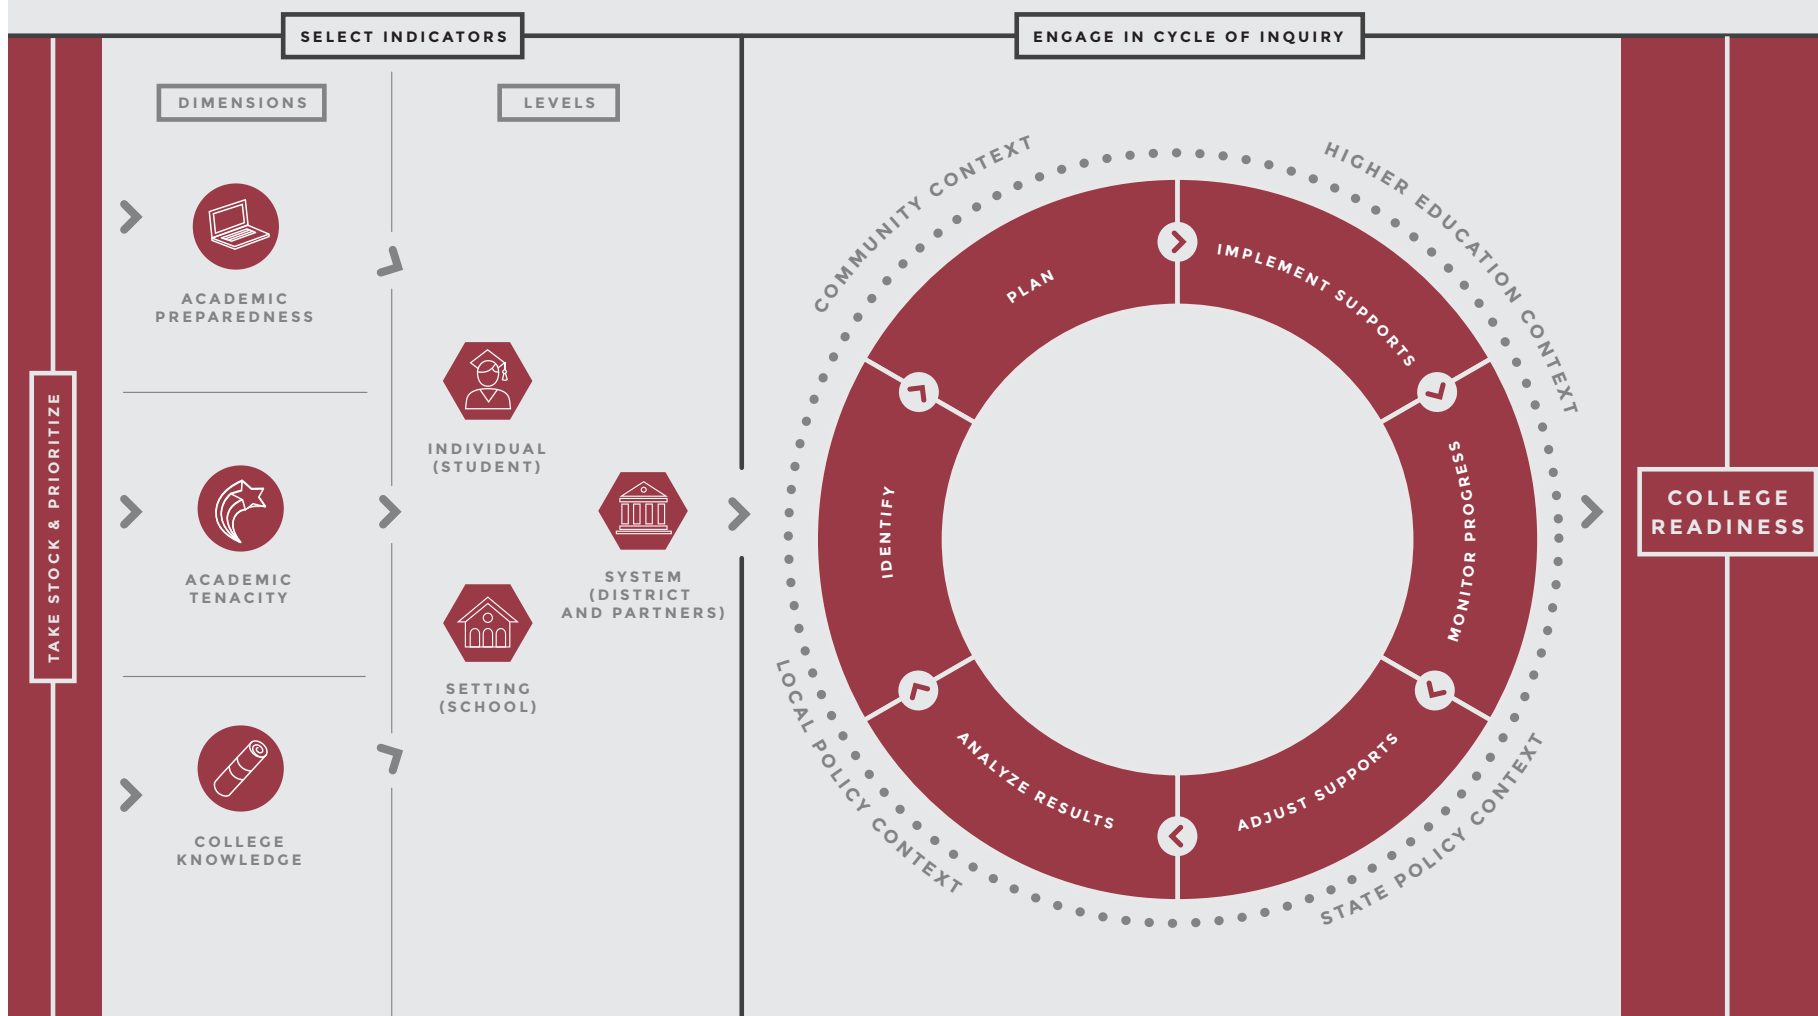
TAKE STOCK & PRIORITIZE

SELECT INDICATORS

DIMENSIONS

ACADEMIC PREPAREDNESS

ACADEMIC TENACITY

COLLEGE KNOWLEDGE

LEVELS

INDIVIDUAL (STUDENT)

SETTING (SCHOOL)

SYSTEM (DISTRICT AND PARTNERS)

ENGAGE IN CYCLE OF INQUIRY

COMMUNITY CONTEXT

HIGHER EDUCATION CONTEXT

LOCAL POLICY CONTEXT

STATE POLICY CONTEXT

PLAN

IMPLEMENT SUPPORTS

MONITOR PROGRESS

ADJUST SUPPORTS

ANALYZE RESULTS

IDENTIFY

COLLEGE READINESS